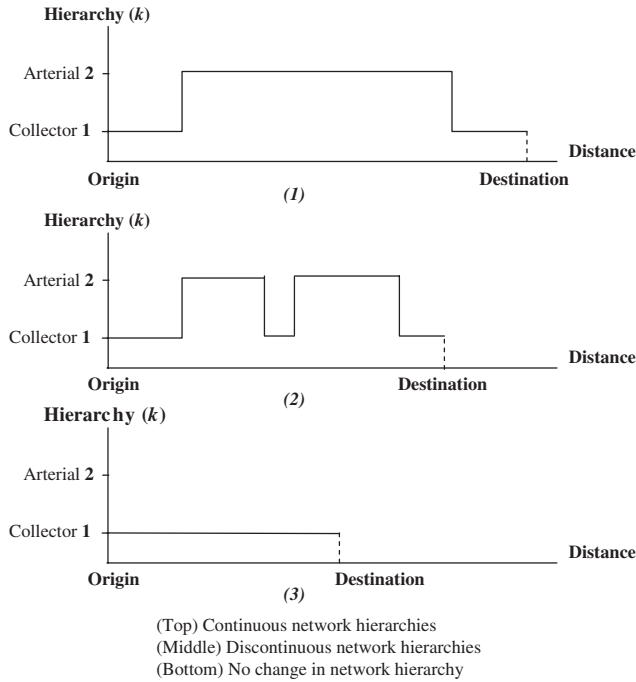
Hierarchy (*k*)

Arterial **2**

Collector **1**

**Distance**

**Origin**

**Destination**

*(1)*

Hierarchy (*k*)

Arterial **2**

Collector **1**

**Distance**

**Origin**

**Destination**

*(2)*

Hierarchy (*k*)

Arterial **2**

Collector **1**

**Distance**

**Origin**

**Destination**

*(3)*

(Top) Continuous network hierarchies
(Middle) Discontinuous network hierarchies
(Bottom) No change in network hierarchy